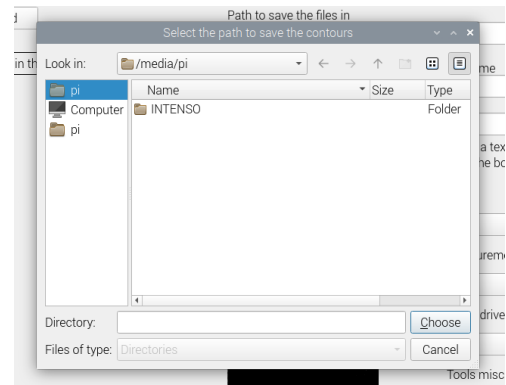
Path to save the files in

in th

me

a tex
he bo

urem

drive

Tools misc

Select the path to save the contours

Look in: /media/pi

pi
Computer
pi

| Name | Size | Type |
|---|---|---|
| INTENSO | | Folder |

Directory:
Choose

Files of type: Directories
Cancel